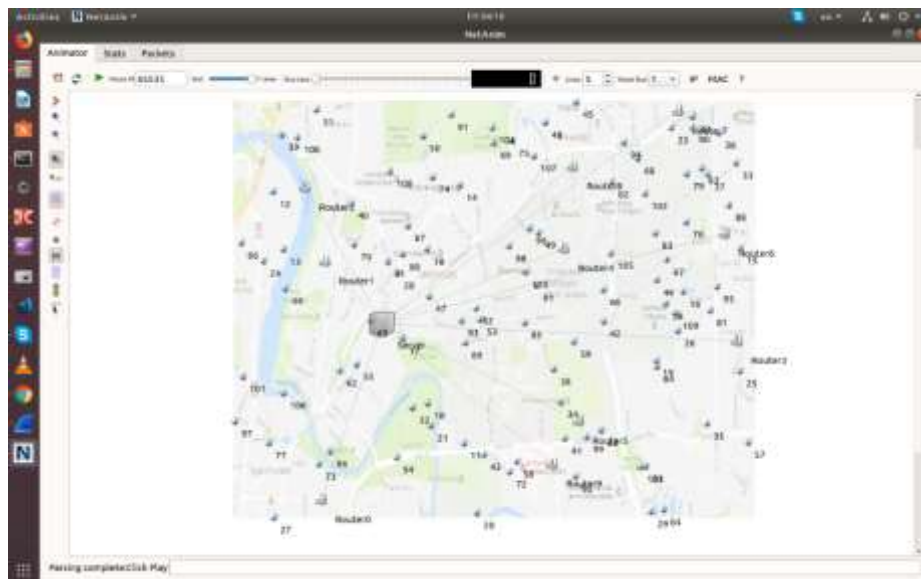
Activities NetAnim

NetAnim

Animator Stats Packets

IP MAC

Router2

Router1

Router4

Router5

Router6

Router3

Router0

55 106 91 104 48 45 50 59 75 107 68 79 57 53 13 40 14 83 78 86 70 87 35 73 12 26 81 98 105 49 67 44 95 109 47 42 52 53 82 69 38 39 101 108 32 21 58 57 114 42 72 97 77 84 73 54 27 29 64

Parsing complete:Click Play